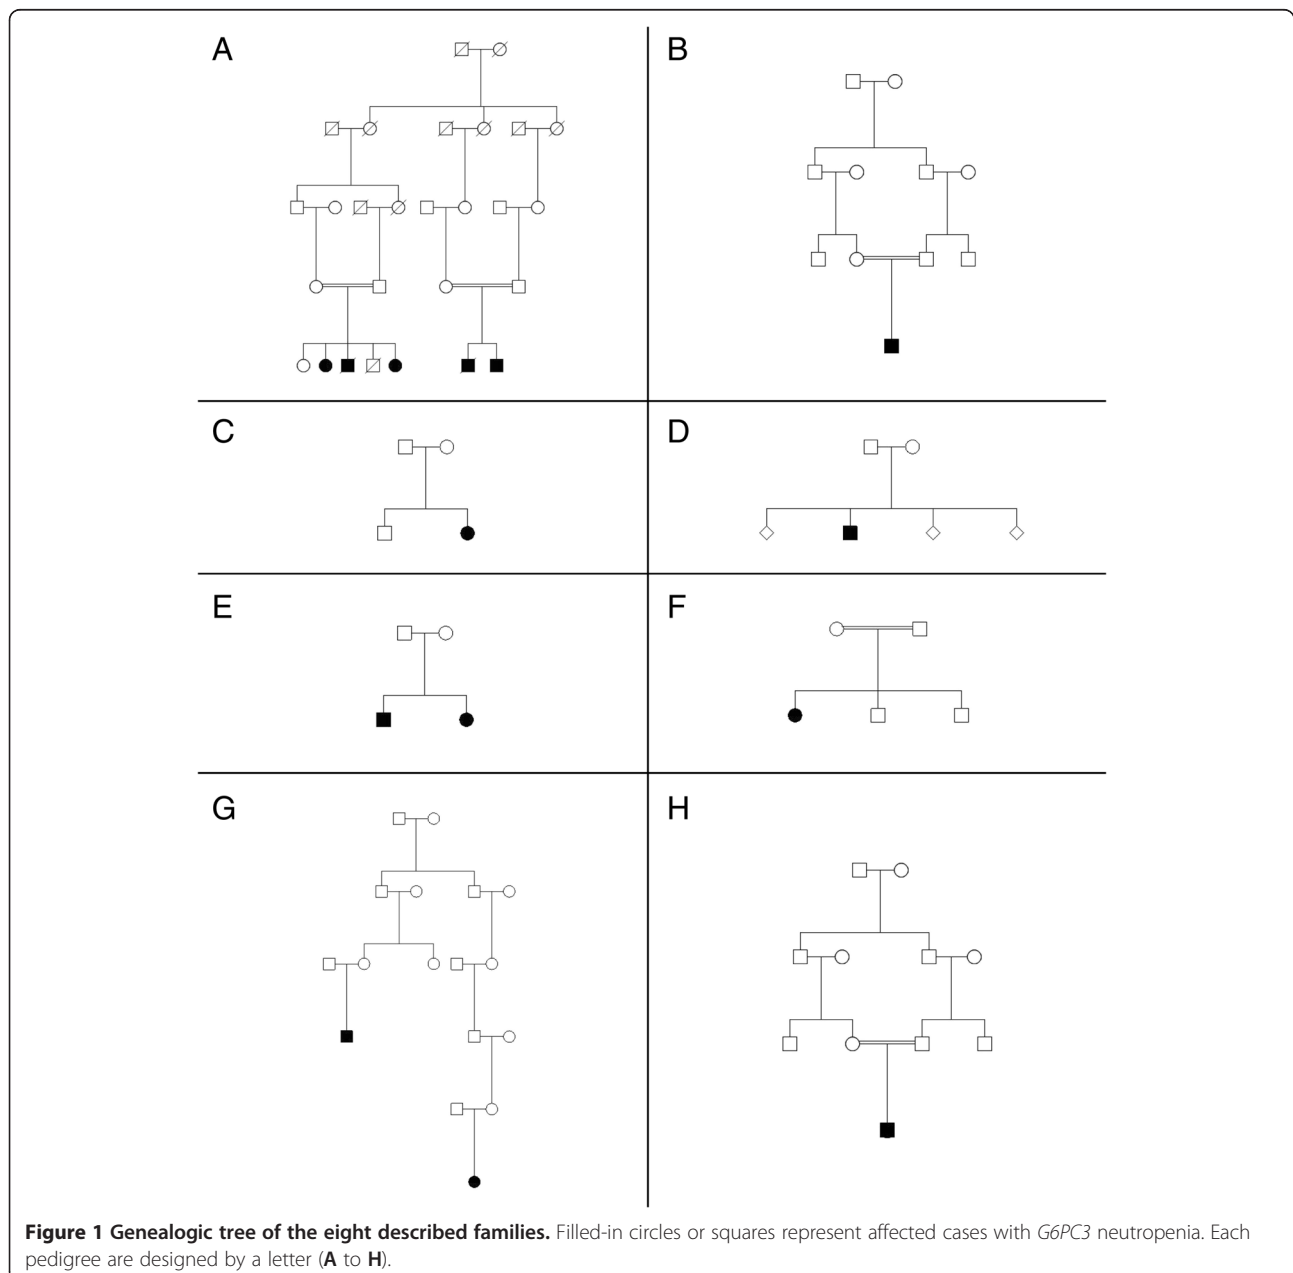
A

B

C

D

E

F

G

H

**Figure 1 Genealogic tree of the eight described families.** Filled-in circles or squares represent affected cases with *G6PC3* neutropenia. Each pedigree are designed by a letter (**A** to **H**).